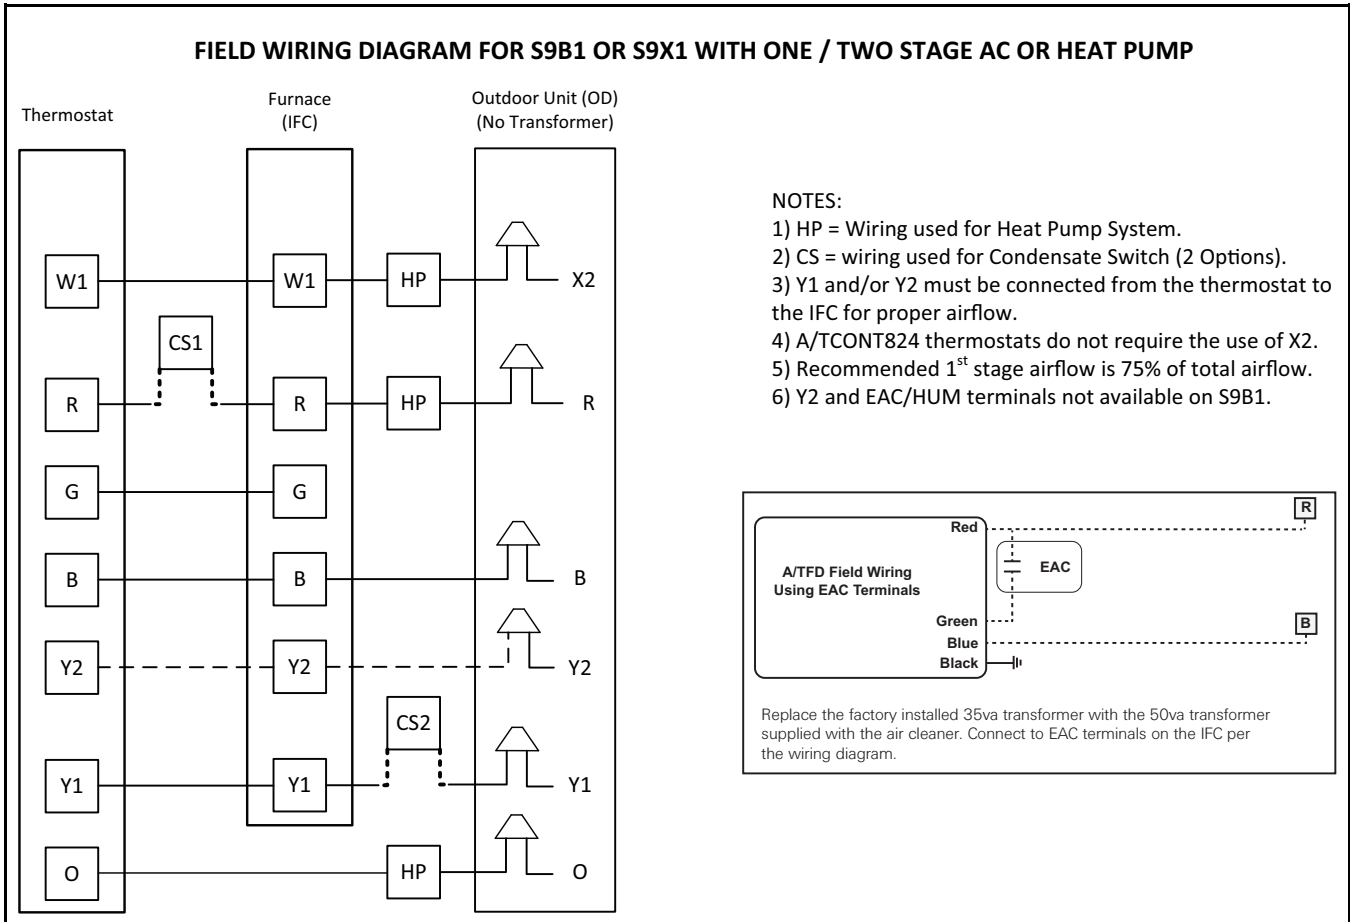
FIELD WIRING DIAGRAM FOR S9B1 OR S9X1 WITH ONE / TWO STAGE AC OR HEAT PUMP

Thermostat

Furnace (IFC)

Outdoor Unit (OD) (No Transformer)

W1
W1
HP
X2

CS1

R
R
HP
R

G
G

B
B
B

Y2
Y2
Y2

CS2

Y1
Y1
Y1

O
HP
O

NOTES:
1) HP = Wiring used for Heat Pump System.
2) CS = wiring used for Condensate Switch (2 Options).
3) Y1 and/or Y2 must be connected from the thermostat to the IFC for proper airflow.
4) A/TCONT824 thermostats do not require the use of X2.
5) Recommended $1^{st}$ stage airflow is 75% of total airflow.
6) Y2 and EAC/HUM terminals not available on S9B1.

R

Red

A/TFD Field Wiring
Using EAC Terminals

EAC

Green

B

Blue

Black

Replace the factory installed 35va transformer with the 50va transformer supplied with the air cleaner. Connect to EAC terminals on the IFC per the wiring diagram.